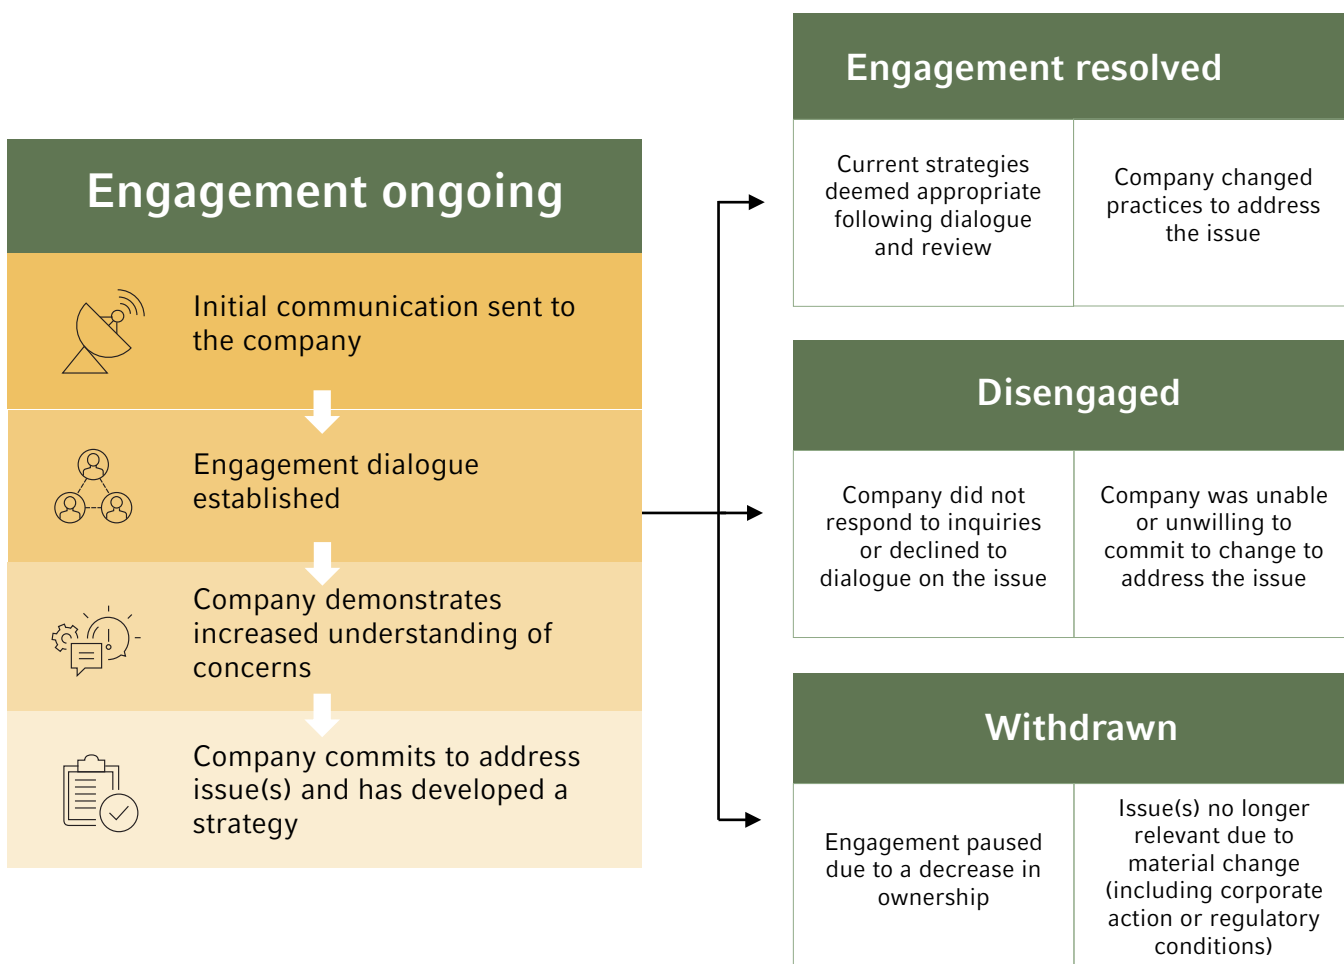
Engagement ongoing

Initial communication sent to the company

Engagement dialogue established

Company demonstrates increased understanding of concerns

Company commits to address issue(s) and has developed a strategy

Engagement resolved

Current strategies deemed appropriate following dialogue and review

Company changed practices to address the issue

Disengaged

Company did not respond to inquiries or declined to dialogue on the issue

Company was unable or unwilling to commit to change to address the issue

Withdrawn

Engagement paused due to a decrease in ownership

Issue(s) no longer relevant due to material change (including corporate action or regulatory conditions)